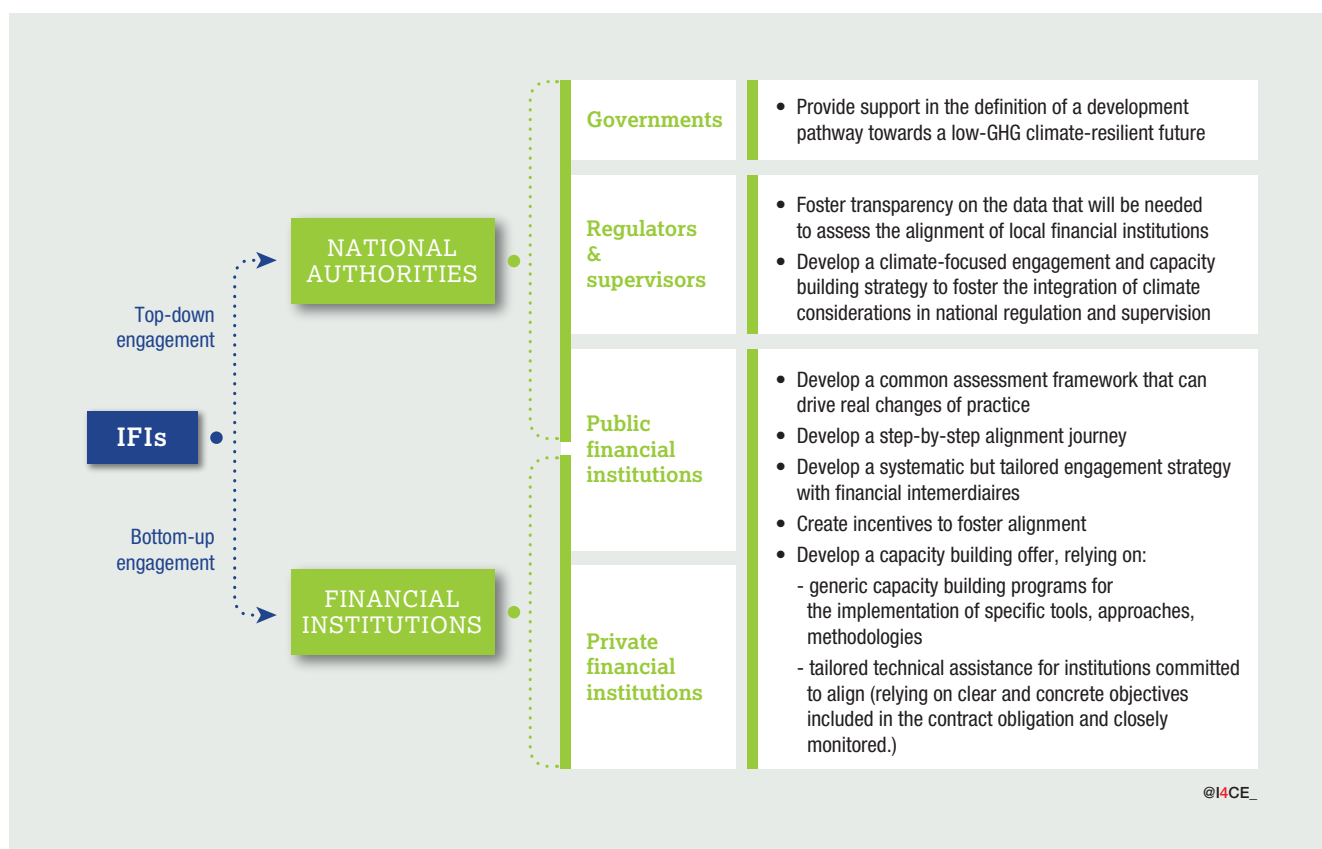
Top-down engagement

IFIs

Bottom-up engagement

NATIONAL AUTHORITIES

FINANCIAL INSTITUTIONS

Governments

- Provide support in the definition of a development pathway towards a low-GHG climate-resilient future

Regulators & supervisors

- Foster transparency on the data that will be needed to assess the alignment of local financial institutions
- Develop a climate-focused engagement and capacity building strategy to foster the integration of climate considerations in national regulation and supervision

Public financial institutions

Private financial institutions

- Develop a common assessment framework that can drive real changes of practice
- Develop a step-by-step alignment journey
- Develop a systematic but tailored engagement strategy with financial intemerdiaires
- Create incentives to foster alignment
- Develop a capacity building offer, relying on:
  - generic capacity building programs for the implementation of specific tools, approaches, methodologies
  - tailored technical assistance for institutions committed to align (relying on clear and concrete objectives included in the contract obligation and closely monitored.)

@I4CE_